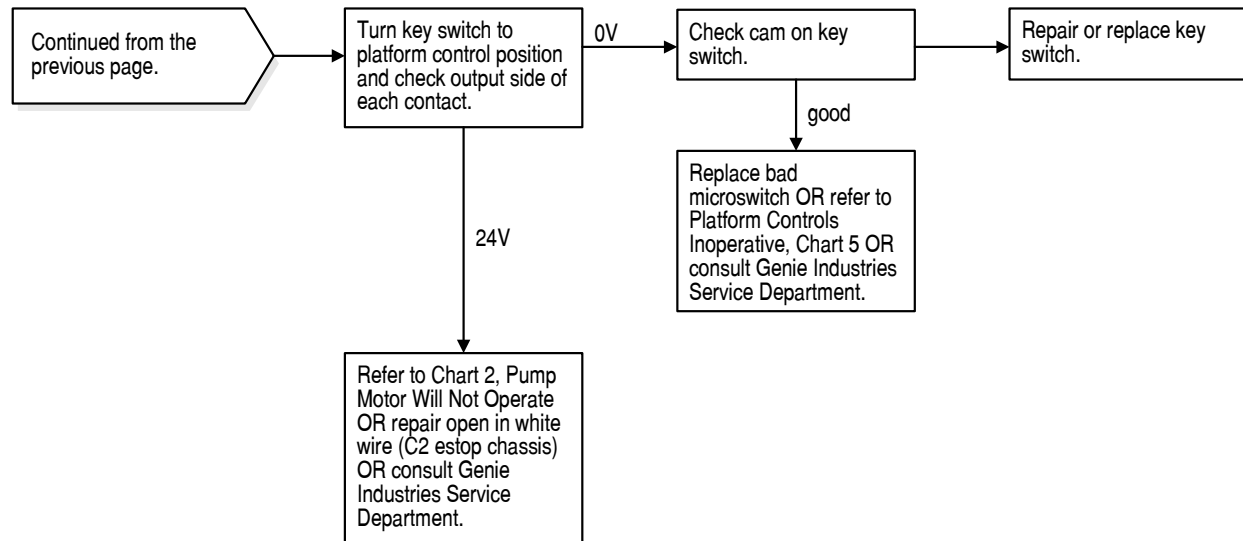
Continued from the previous page.

Turn key switch to platform control position and check output side of each contact.

0V

Check cam on key switch.

Repair or replace key switch.

good

Replace bad microswitch OR refer to Platform Controls Inoperative, Chart 5 OR consult Genie Industries Service Department.

24V

Refer to Chart 2, Pump Motor Will Not Operate OR repair open in white wire (C2 estop chassis) OR consult Genie Industries Service Department.